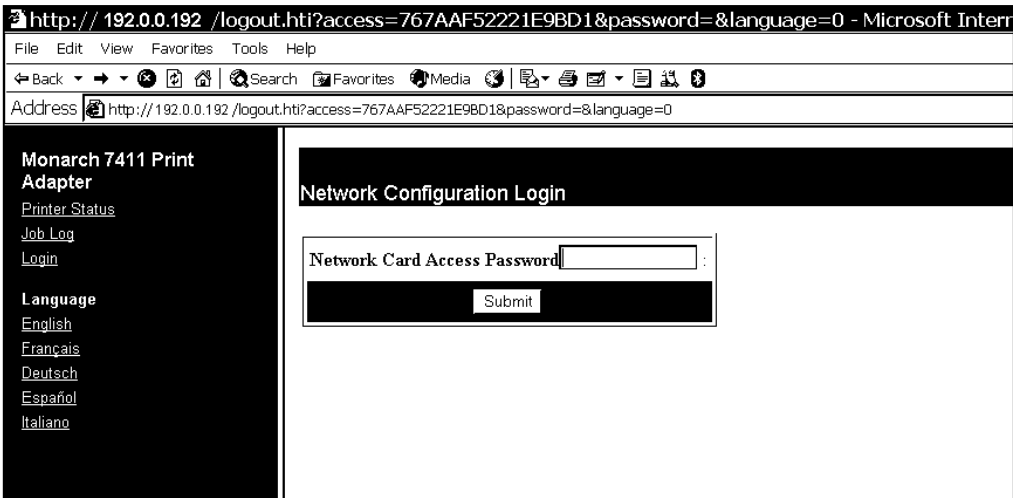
http:// 192.0.0.192 /logout.hti?access=767AAF52221E9BD1&password=&language=0 - Microsoft Intern

File Edit View Favorites Tools Help

Back Search Favorites Media

Address http://192.0.0.192 /logout.hti?access=767AAF52221E9BD1&password=&language=0

Monarch 7411 Print Adapter
Printer Status
Job Log
Login

Language
English
Français
Deutsch
Español
Italiano

Network Configuration Login

Network Card Access Password :

Submit